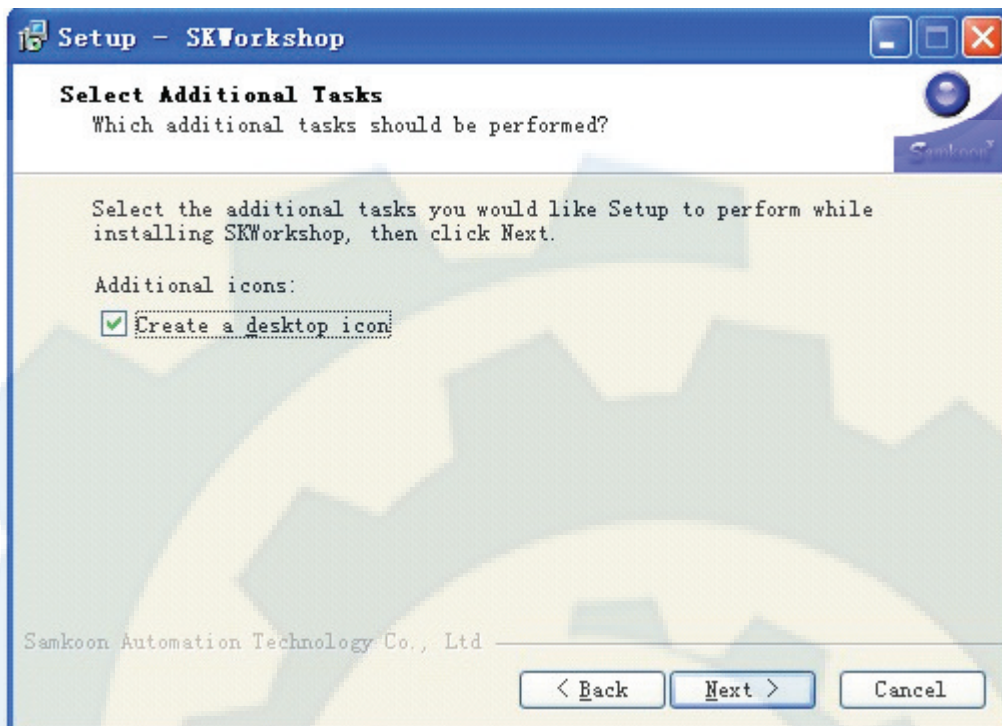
Setup - SKWorkshop

Select Additional Tasks
Which additional tasks should be performed?

Samkoon

Select the additional tasks you would like Setup to perform while installing SKWorkshop, then click Next.

Additional icons:

Create a desktop icon

Samkoon Automation Technology Co., Ltd

< Back
Next >
Cancel